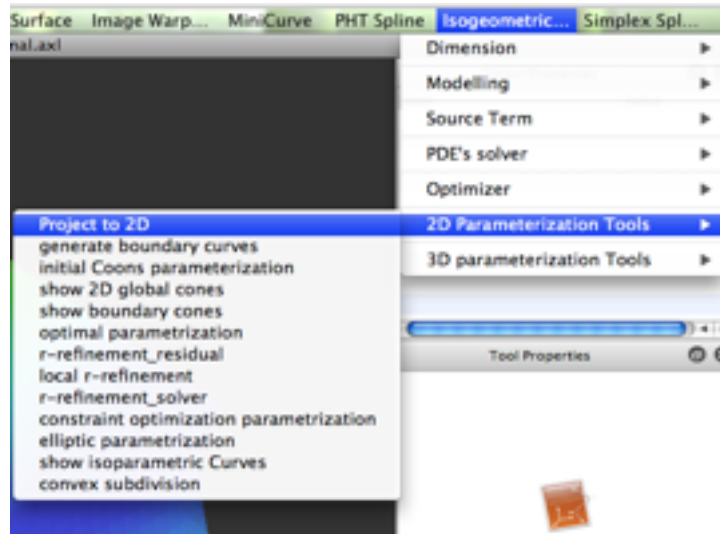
Surface Image Warp... MiniCurve PHT Spline Isogeometric... Simplex Spl...

nal.axl

Dimension
Modelling
Source Term
PDE's solver
Optimizer
2D Parameterization Tools
3D parameterization Tools

Project to 2D
generate boundary curves
initial Coons parameterization
show 2D global cones
show boundary cones
optimal parametrization
r-refinement_residual
local r-refinement
r-refinement_solver
constraint optimization parametrization
elliptic parametrization
show isoparametric Curves
convex subdivision

Tool Properties